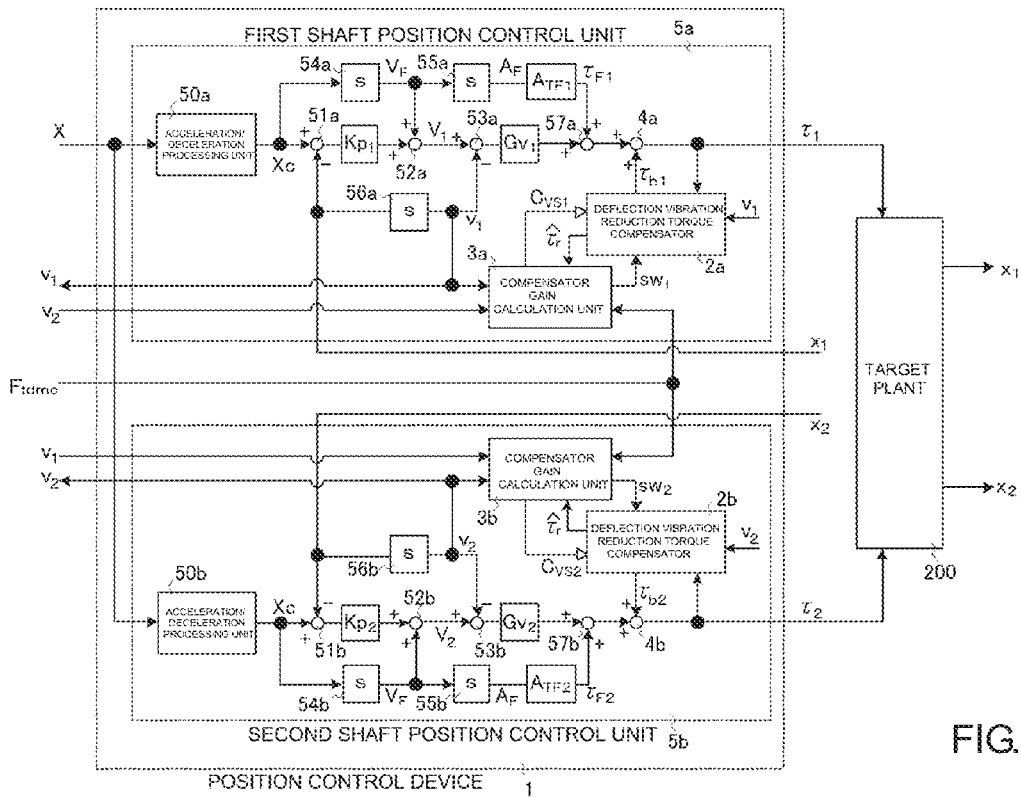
FIRST SHAFT POSITION CONTROL UNIT
5a
54a
s
$V_F$
55a
s
$A_F$
$A_{TF1}$
$\tau_{F1}$
50a
ACCELERATION/ DECELERATION PROCESSING UNIT
X
Xc
51a
+
$Kp_1$
+
$V_1$
+
53a
$Gv_1$
57a
+
+
4a
$\tau_1$
+
52a
+
-
-
+
$\tau_{b1}$
56a
s
$v_1$
$C_{VS1}$
DEFLECTION VIBRATION REDUCTION TORQUE COMPENSATOR
$v_1$
$\hat{\tau}_r$
2a
3a
$v_1$
COMPENSATOR GAIN CALCULATION UNIT
$sw_1$
$v_2$
$x_1$
$F_{tdmc}$
TARGET PLANT
$x_1$
$x_2$
$x_2$
$v_1$
COMPENSATOR GAIN CALCULATION UNIT
$v_2$
$sw_2$
2b
3b
$\hat{\tau}_r$
DEFLECTION VIBRATION REDUCTION TORQUE COMPENSATOR
$v_2$
s
$v_2$
56b
$C_{VS2}$
200
50b
ACCELERATION/ DECELERATION PROCESSING UNIT
Xc
-
52b
+
$\tau_{b2}$
+
$Kp_2$
+
$V_2$
-
$Gv_2$
+
+
$\tau_2$
51b
53b
57b
+
4b
54b
s
$V_F$
55b
s
$A_F$
$A_{TF2}$
$\tau_{F2}$
SECOND SHAFT POSITION CONTROL UNIT
5b
FIG.
POSITION CONTROL DEVICE
1